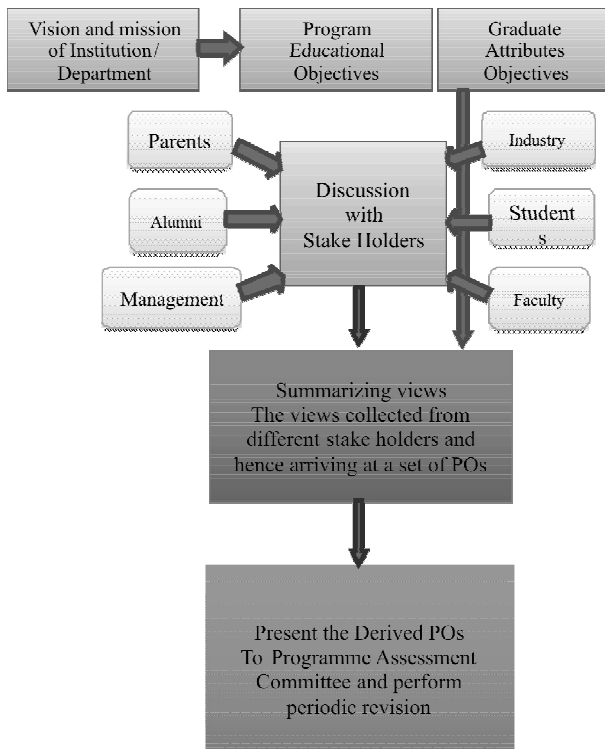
Vision and mission of Institution/ Department

Program Educational Objectives

Graduate Attributes Objectives

Parents

Alumni

Management

Discussion with Stake Holders

Industry

Student s

Faculty

Summarizing views The views collected from different stake holders and hence arriving at a set of POs

Present the Derived POs To Programme Assessment Committee and perform periodic revision